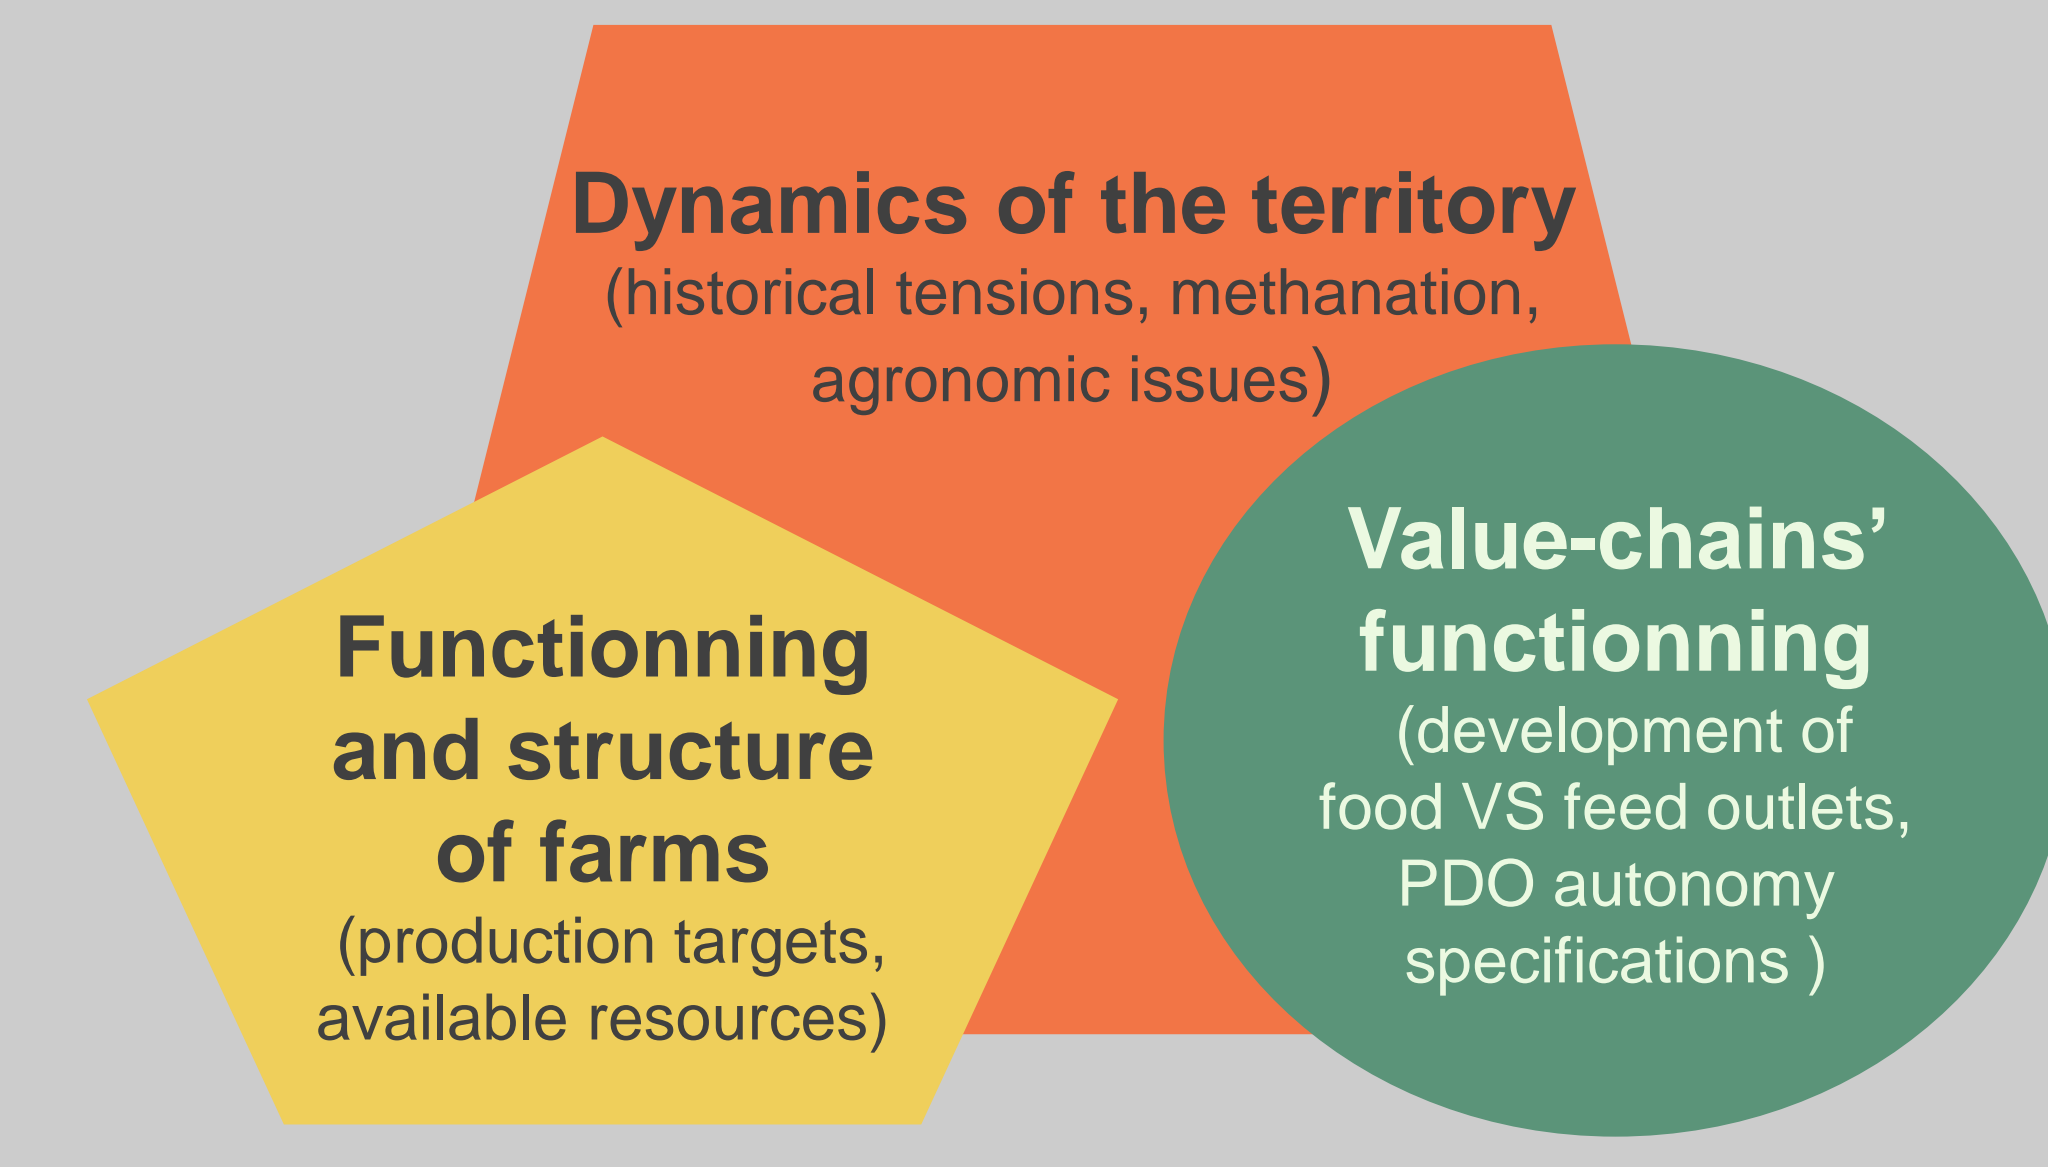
Dynamics of the territory
(historical tensions, methanation, agronomic issues)

Functionning and structure of farms
(production targets, available resources)

Value-chains' functionning
(development of food VS feed outlets, PDO autonomy specifications )